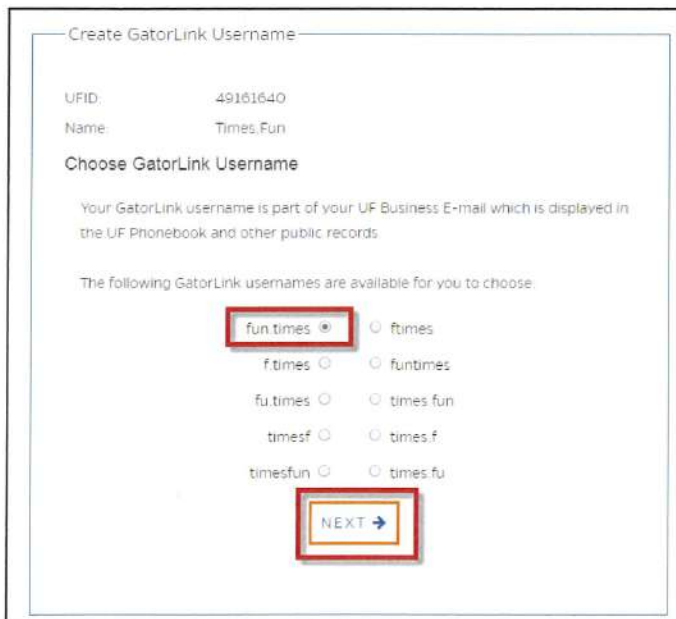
Create GatorLink Username

UFID: 49161640

Name: Times,Fun

Choose GatorLink Username

Your GatorLink username is part of your UF Business E-mail which is displayed in the UF Phonebook and other public records.

The following GatorLink usernames are available for you to choose:

fun.times ◉ ○ ftimes

f.times ○ ○ funtimes

fu.times ○ ○ times.fun

timesf ○ ○ times.f

timesfun ○ ○ times.fu

NEXT →